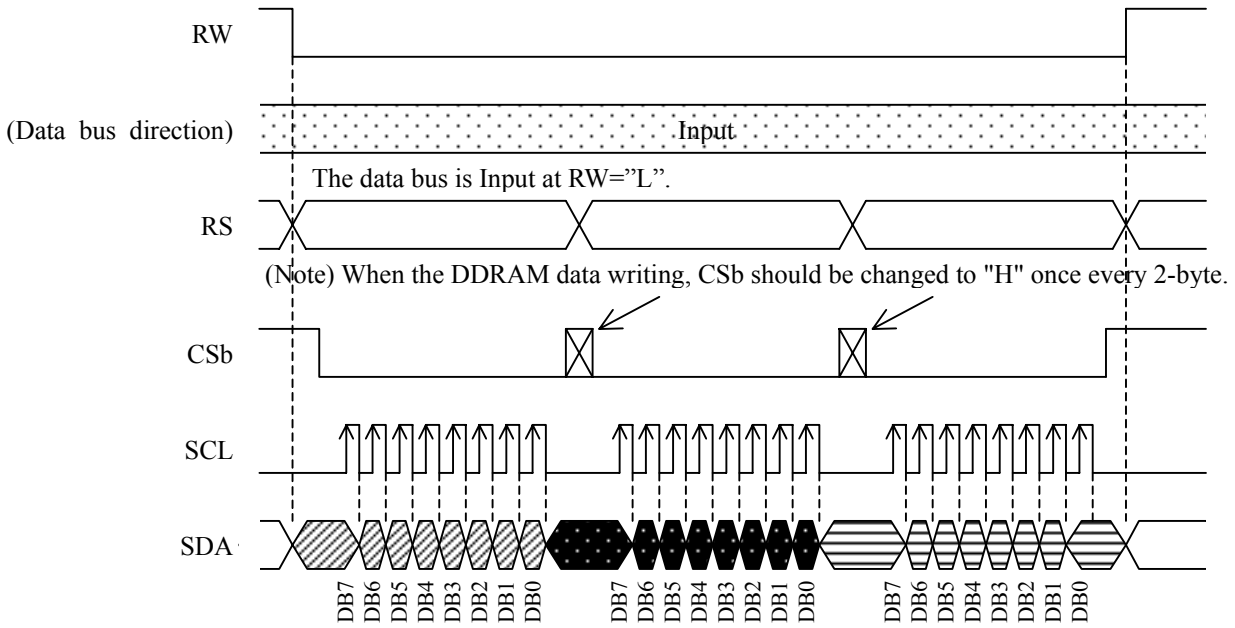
RW

(Data bus direction)

Input

The data bus is Input at RW=”L”.

RS

(Note) When the DDRAM data writing, CSb should be changed to "H" once every 2-byte.

CSb

SCL

SDA

DB7 DB6 DB5 DB4 DB3 DB2 DB1 DB0 DB7 DB6 DB5 DB4 DB3 DB2 DB1 DB0 DB7 DB6 DB5 DB4 DB3 DB2 DB1 DB0